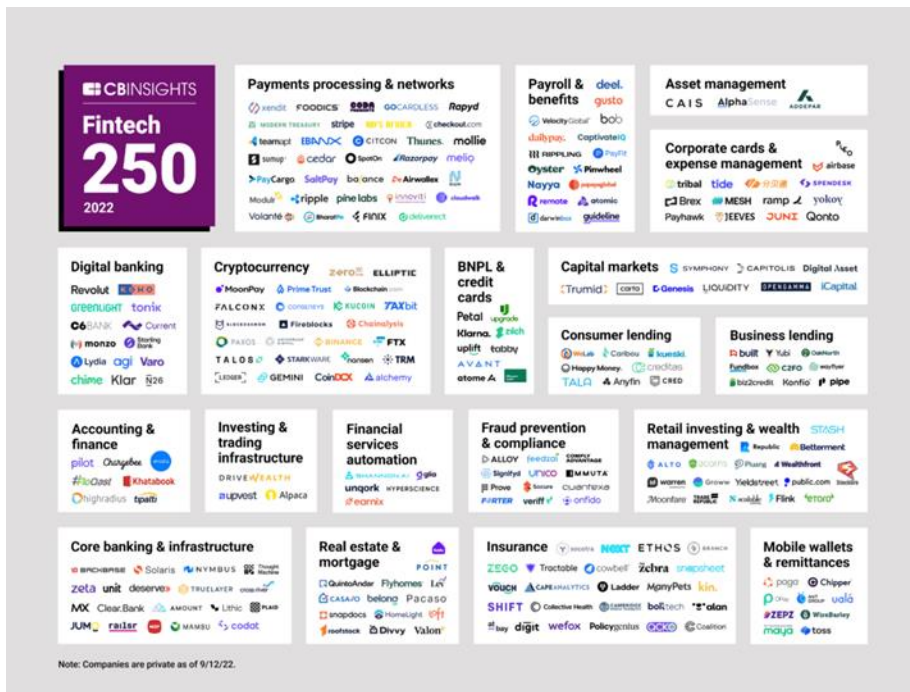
CBINSIGHTS
Fintech
250
2022

Payments processing & networks
xendit FOODICS GOCARDLESS Rapyd
MODERN TREASURY stripe checkout.com
teamapt EBANX CITCON Thunes. mollie
Ssmup cedar SpotOn Razorpay melio
PayCargo SaltPay balance Airwallex
Modulr ripple pine labs innoviti
Volante BharatPe FINIX deliverect

Payroll & benefits
deel. gusto
Velocity Global bob
dailypay CaptivateIQ
RIPPLING PayFit
Oyster Pinwheel
Nayya
remote atomic
darwinbox guideline

Asset management
CAIS AlphaSense ADDEPAR

Corporate cards & expense management
airbase
tribal tide SPENDESK
Brex MESH ramp yokoy
Payhawk JEEVES JUNI Qonto

Digital banking
Revolut
GREENLIGHT tonik
C6BANK Current
monzo Starling Bank
Lydia agi Varo
chime Klar N26

Cryptocurrency
zero ELLIPTIC
MoonPay Prime Trust Blockchain.com
FALCONX CONSENSYS KUCOIN TAXbit
Fireblocks Chainalysis
PAXOS BINANCE FTX
TALOS STARKWARE hansen TRM
LEDGER GEMINI CoinDCX alchemy

BNPL & credit cards
Petal upgrade
Klarna. zilch
uplift tabby
AVANT
atome

Capital markets
SYMPHONY CAPITOLIS Digital Asset
Trumid carta Genesis LIQUIDITY OPENGAMMA iCapital

Consumer lending
Carbon kueski
Happy Money. creditas
TALA Anyfin CRED

Business lending
built Yubi OakNorth
Fundbox C2FO
biz2credit Konfio pipe

Accounting & finance
pilot Chargebee
Khatabook
highradius tipalti

Investing & trading infrastructure
DRIVEWEALTH
upvest Alpaca

Financial services automation
glia
unqork HYPERSCIENCE
earnix

Fraud prevention & compliance
ALLOY feedzai COMPLY ADVANTAGE
Signifyd UNICO IMMUTA
Prove Socure Quantexa
FORTER veriff onfido

Retail investing & wealth management
STASH
Republic Betterment
ALTO Plum Wealthfront
warren Groww Yieldstreet public.com
Moonfare Flink etoro

Core banking & infrastructure
BRICKBASE Solaris NYMBUS Thought Machine
zeta unit deserve TRUELAYER
MX Clear.Bank AMOUNT Lithic PLAID
JUMO railsr MAMBU codat

Real estate & mortgage
POINT
QuintoAndar Flyhomes
CASAFARI belong Pacaso
snapdocs HomeLight
roofstock Divvy Valon

Insurance
NEXT ETHOS
ZEGO Tractable cowbell Zebra snapsheet
VOUCH CAPE ANALYTICS Ladder ManyPets kin.
SHIFT Collective Health boltech alan
digit wefox Policygenius ACKO Coalition

Mobile wallets & remittances
pago Chipper
uala
ZEPZ WorldRemit
maya toss

Note: Companies are private as of 9/12/22.